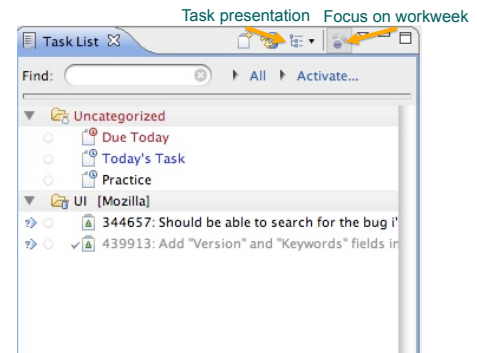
Task presentation Focus on workweek

Task List

Find:

All Activate...

Uncategorized
Due Today
Today's Task
Practice
UI [Mozilla]
344657: Should be able to search for the bug i'
439913: Add "Version" and "Keywords" fields in